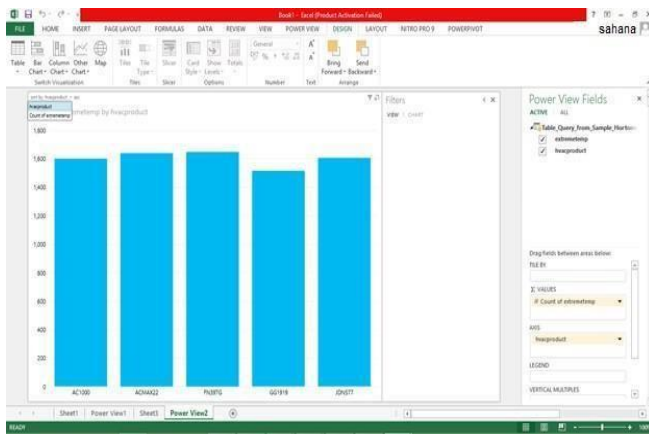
Book1 - Excel (Product Activation Failed)

? – ×

FILE HOME INSERT PAGE LAYOUT FORMULAS DATA REVIEW VIEW POWER VIEW DESIGN LAYOUT NITRO PRO 9 POWERPIVOT

sahana

Table Bar Chart Column Chart Other Chart Map

Switch Visualization

Tiles Tile Type

Tiles

Slicer

Card Style Show Levels Totals

Options

General

Number

Text

Bring Forward Send Backward

Arrange

sort by hvacproduct asc

hvacproduct

Count of extremetemp

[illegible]emetemp by hvacproduct

1,800

1,600

1,400

1,200

1,000

800

600

400

200

0

AC1000

ACMAX22

FN39TG

GG1919

JDN577

Filters

VIEW CHART

Power View Fields

ACTIVE ALL

Table_Query_from_Sample_Hortonw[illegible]

extremetemp

hvacproduct

Drag fields between areas below:

TILE BY

Σ VALUES

Count of extremetemp

AXIS

hvacproduct

LEGEND

VERTICAL MULTIPLES

Sheet1 Power View1 Sheet3 Power View2

READY

100